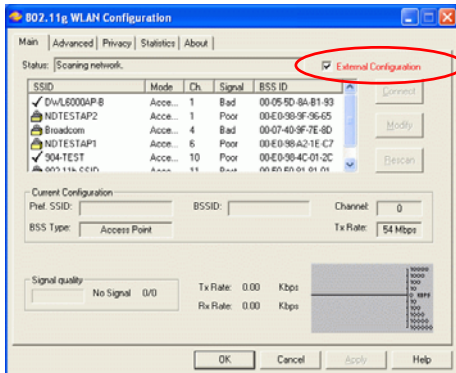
802.11g WLAN Configuration

Main | Advanced | Privacy | Statistics | About

Status: Scaning network.

External Configuration

| SSID | Mode | Ch. | Signal | BSS ID |
|---|---|---|---|---|
| DWL6000AP-B | Acce... | 1 | Bad | 00-05-5D-8A-B1-93 |
| NDTESTAP2 | Acce... | 1 | Poor | 00-E0-98-9F-96-65 |
| Broadcom | Acce... | 4 | Bad | 00-07-40-9F-7E-8D |
| NDTESTAP1 | Acce... | 6 | Poor | 00-E0-98-A2-1E-C7 |
| 904-TEST | Acce... | 10 | Poor | 00-E0-98-4C-01-2C |
| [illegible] | Acce... | 11 | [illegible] | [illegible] |

Connect

Modify

Rescan

Current Configuration

Pref. SSID:

BSSID:

Channel: 0

BSS Type: Access Point

Tx Rate: 54 Mbps

Signal quality

No Signal 0/0

Tx Rate: 0.00 Kbps

Rx Rate: 0.00 Kbps

10000
1000
100
10
0 KBPS
10
100
1000
10000

OK

Cancel

Apply

Help